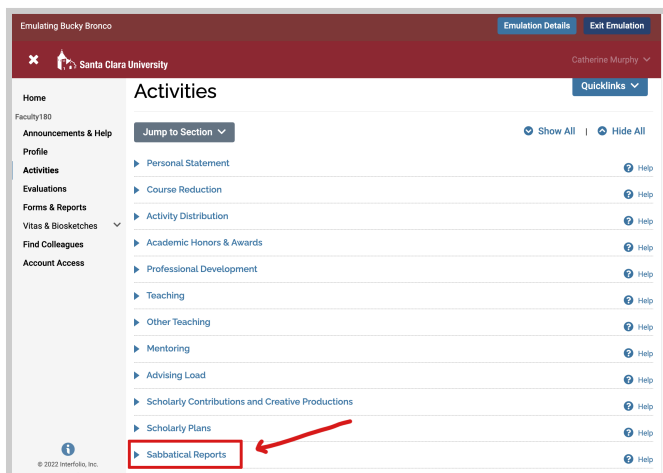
Emulating Bucky Bronco

Emulation Details

Exit Emulation

Santa Clara University

Catherine Murphy

Home

Faculty180

Announcements & Help

Profile

Activities

Evaluations

Forms & Reports

Vitas & Biosketches

Find Colleagues

Account Access

© 2022 Interfolio, Inc.

Activities

Quicklinks

Jump to Section

Show All | Hide All

Personal Statement

Help

Course Reduction

Help

Activity Distribution

Help

Academic Honors & Awards

Help

Professional Development

Help

Teaching

Help

Other Teaching

Help

Mentoring

Help

Advising Load

Help

Scholarly Contributions and Creative Productions

Help

Scholarly Plans

Help

Sabbatical Reports

Help